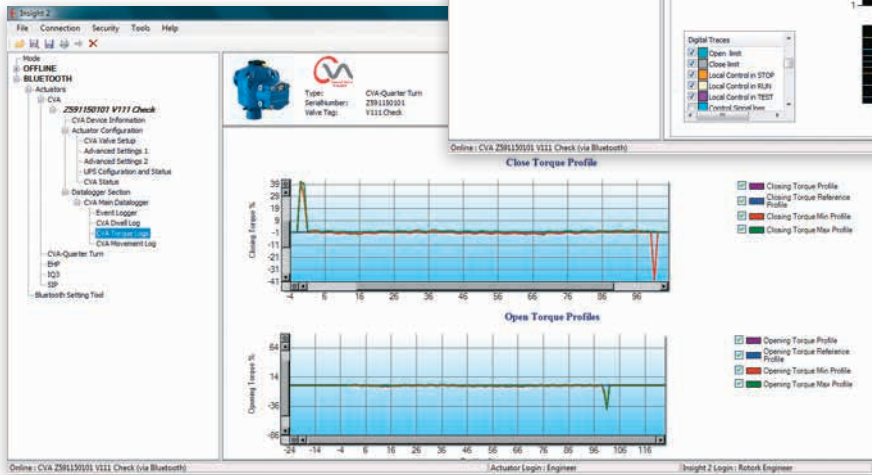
Insight 2

File Connection Security Tools Help

Mode
OFFLINE
BLUETOOTH
Actuators
CVA
Z591150101 V111 Check
CVA Device Information
Actuator Configuration
CVA Valve Setup
Advanced Settings 1
Advanced Settings 2
UPS Configuration and Status
CVA Status
Datalogger Section
CVA Main Datalogger
Event Logger
CVA Dwell Log
CVA Torque Logs
CVA Movement Log
CVA-Quarter Turn
EHP
IQ3
SIP
Bluetooth Setting Tool

Type: CVA-Quarter Turn
SerialNumber: Z591150101
Valve Tag: V111 Check

Digital Traces
Open limit
Close limit
Local Control in STOP
Local Control in RUN
Local Control in TEST
Control Signal loss

Online : CVA Z591150101 V111 Check (via Bluetooth)

Close Torque Profile

Closing Torque %

39
19
-1
-21
-41

-4 6 16 26 36 46 56 66 76 86 96

Closing Torque Profile
Closing Torque Reference Profile
Closing Torque Min Profile
Closing Torque Max Profile

Open Torque Profiles

Opening Torque %

64
14
-36
-86

-24 -14 -4 6 16 26 36 46 56 66 76 86 96 106 116

Opening Torque Profile
Opening Torque Reference Profile
Opening Torque Min Profile
Opening Torque Max Profile

Online : CVA Z591150101 V111 Check (via Bluetooth)
Actuator Login : Engineer
Insight 2 Login : Rotork Engineer